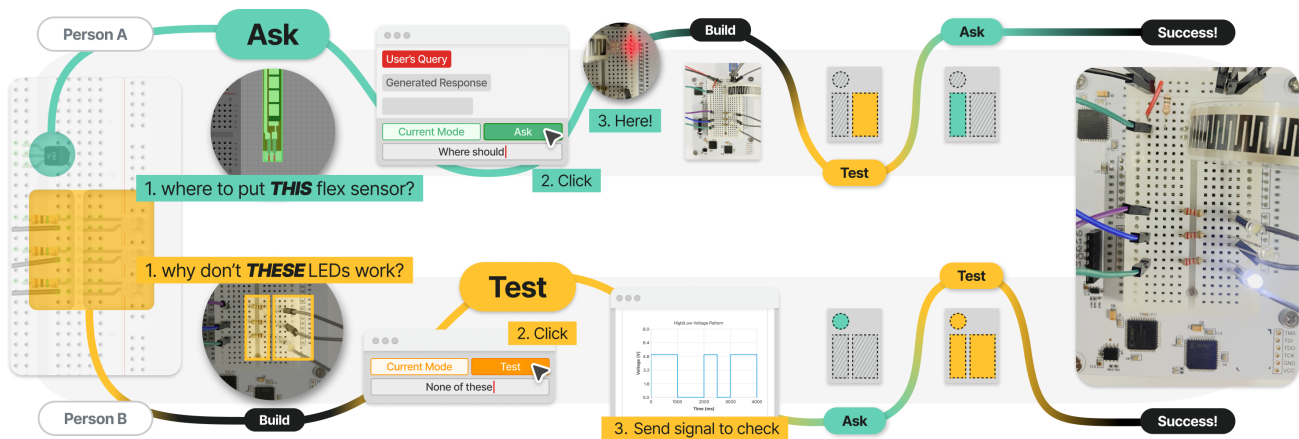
Person A

Ask

User's Query

Generated Response

Current Mode

Ask

Where should

3. Here!

Build

Ask

Success!

Test

1. where to put ***THIS*** flex sensor?

2. Click

1. why don't ***THESE*** LEDs work?

Test

2. Click

Current Mode

Test

None of these

High/Low Voltage Pattern

Voltage (V)

Time (ms)

0 1000 2000 3000 4000

Test

Person B

Build

3. Send signal to check

Ask

Success!